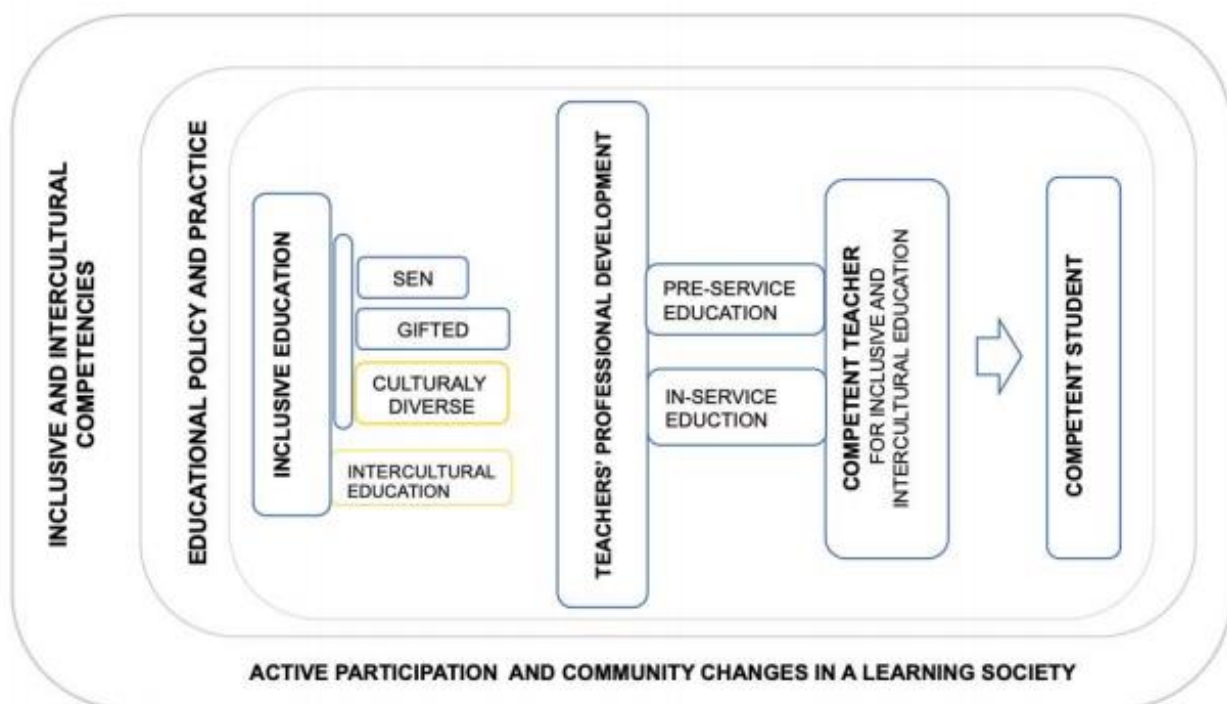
INCLUSIVE AND INTERCULTURAL COMPETENCIES

EDUCATIONAL POLICY AND PRACTICE

INCLUSIVE EDUCATION

SEN

GIFTED

CULTURALY DIVERSE

INTERCULTURAL EDUCATION

TEACHERS' PROFESSIONAL DEVELOPMENT

PRE-SERVICE EDUCATION

IN-SERVICE EDUCTION

COMPETENT TEACHER FOR INCLUSIVE AND INTERCULTURAL EDUCATION

COMPETENT STUDENT

ACTIVE PARTICIPATION AND COMMUNITY CHANGES IN A LEARNING SOCIETY